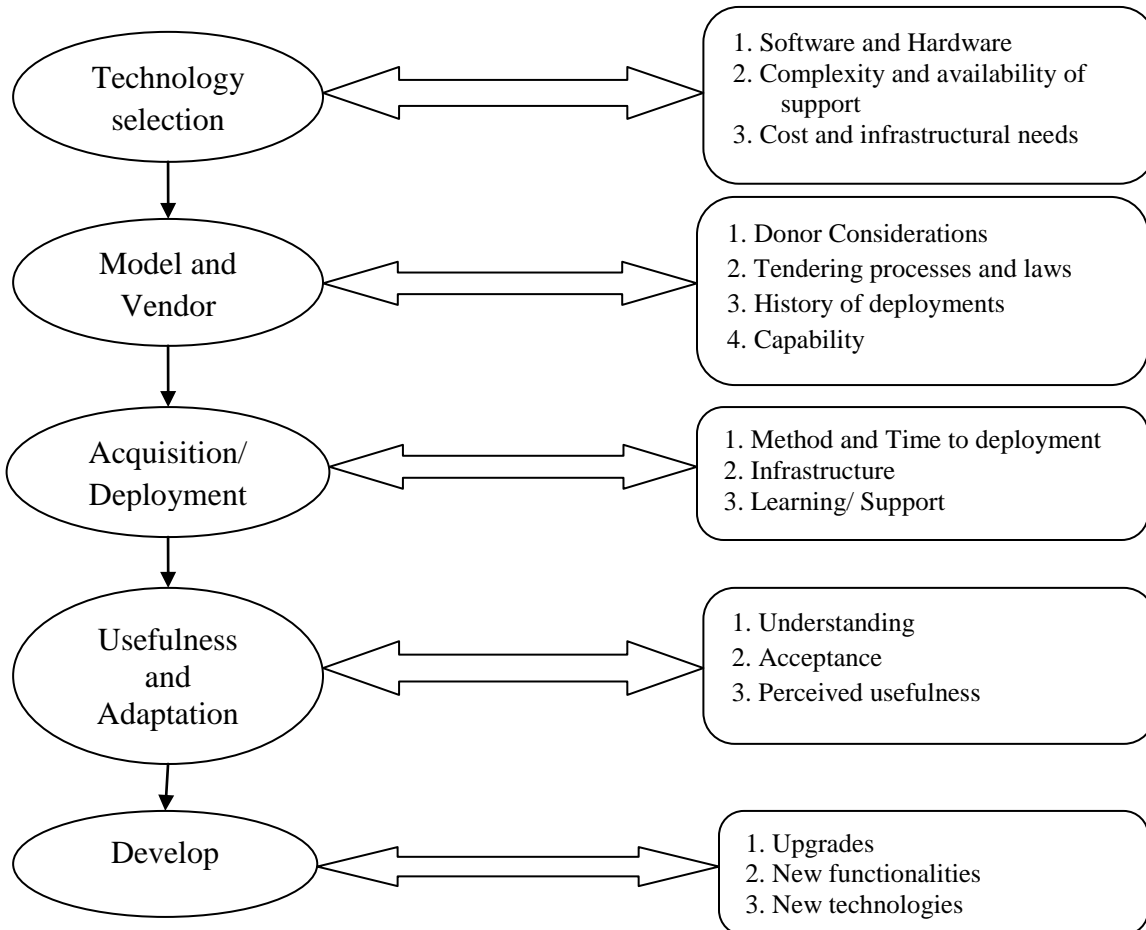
Technology selection

1. Software and Hardware
2. Complexity and availability of support
3. Cost and infrastructural needs

Model and Vendor

1. Donor Considerations
2. Tendering processes and laws
3. History of deployments
4. Capability

Acquisition/ Deployment

1. Method and Time to deployment
2. Infrastructure
3. Learning/ Support

Usefulness and Adaptation

1. Understanding
2. Acceptance
3. Perceived usefulness

Develop

1. Upgrades
2. New functionalities
3. New technologies